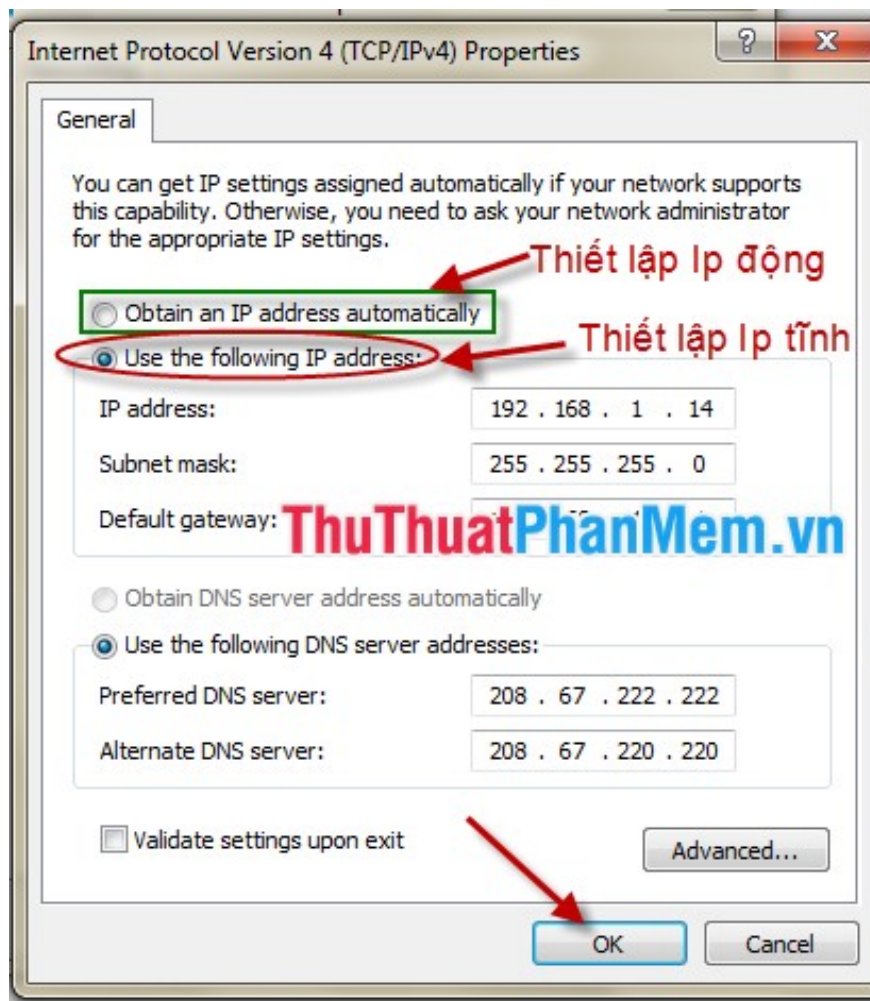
Internet Protocol Version 4 (TCP/IPv4) Properties

?
X

General

You can get IP settings assigned automatically if your network supports this capability. Otherwise, you need to ask your network administrator for the appropriate IP settings.

Thiết lập Ip động

Obtain an IP address automatically

Thiết lập Ip tĩnh

Use the following IP address:

IP address: 192 . 168 . 1 . 14

Subnet mask: 255 . 255 . 255 . 0

Default gateway: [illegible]

ThuThuatPhanMem.vn

Obtain DNS server address automatically

Use the following DNS server addresses:

Preferred DNS server: 208 . 67 . 222 . 222

Alternate DNS server: 208 . 67 . 220 . 220

Validate settings upon exit

Advanced...

OK

Cancel